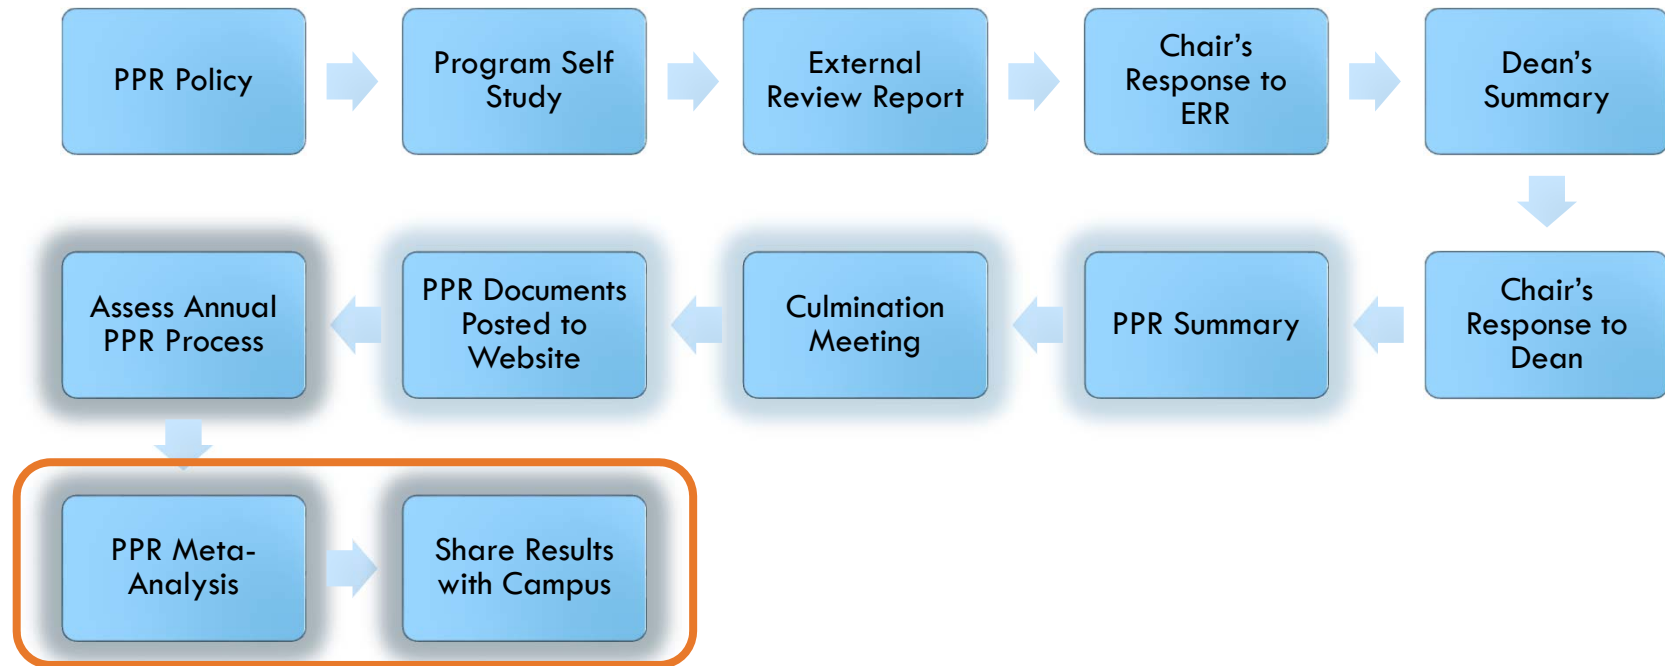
PPR Policy

Program Self Study

External Review Report

Chair's Response to ERR

Dean's Summary

Chair's Response to Dean

PPR Summary

Culmination Meeting

PPR Documents Posted to Website

Assess Annual PPR Process

PPR Meta-Analysis

Share Results with Campus